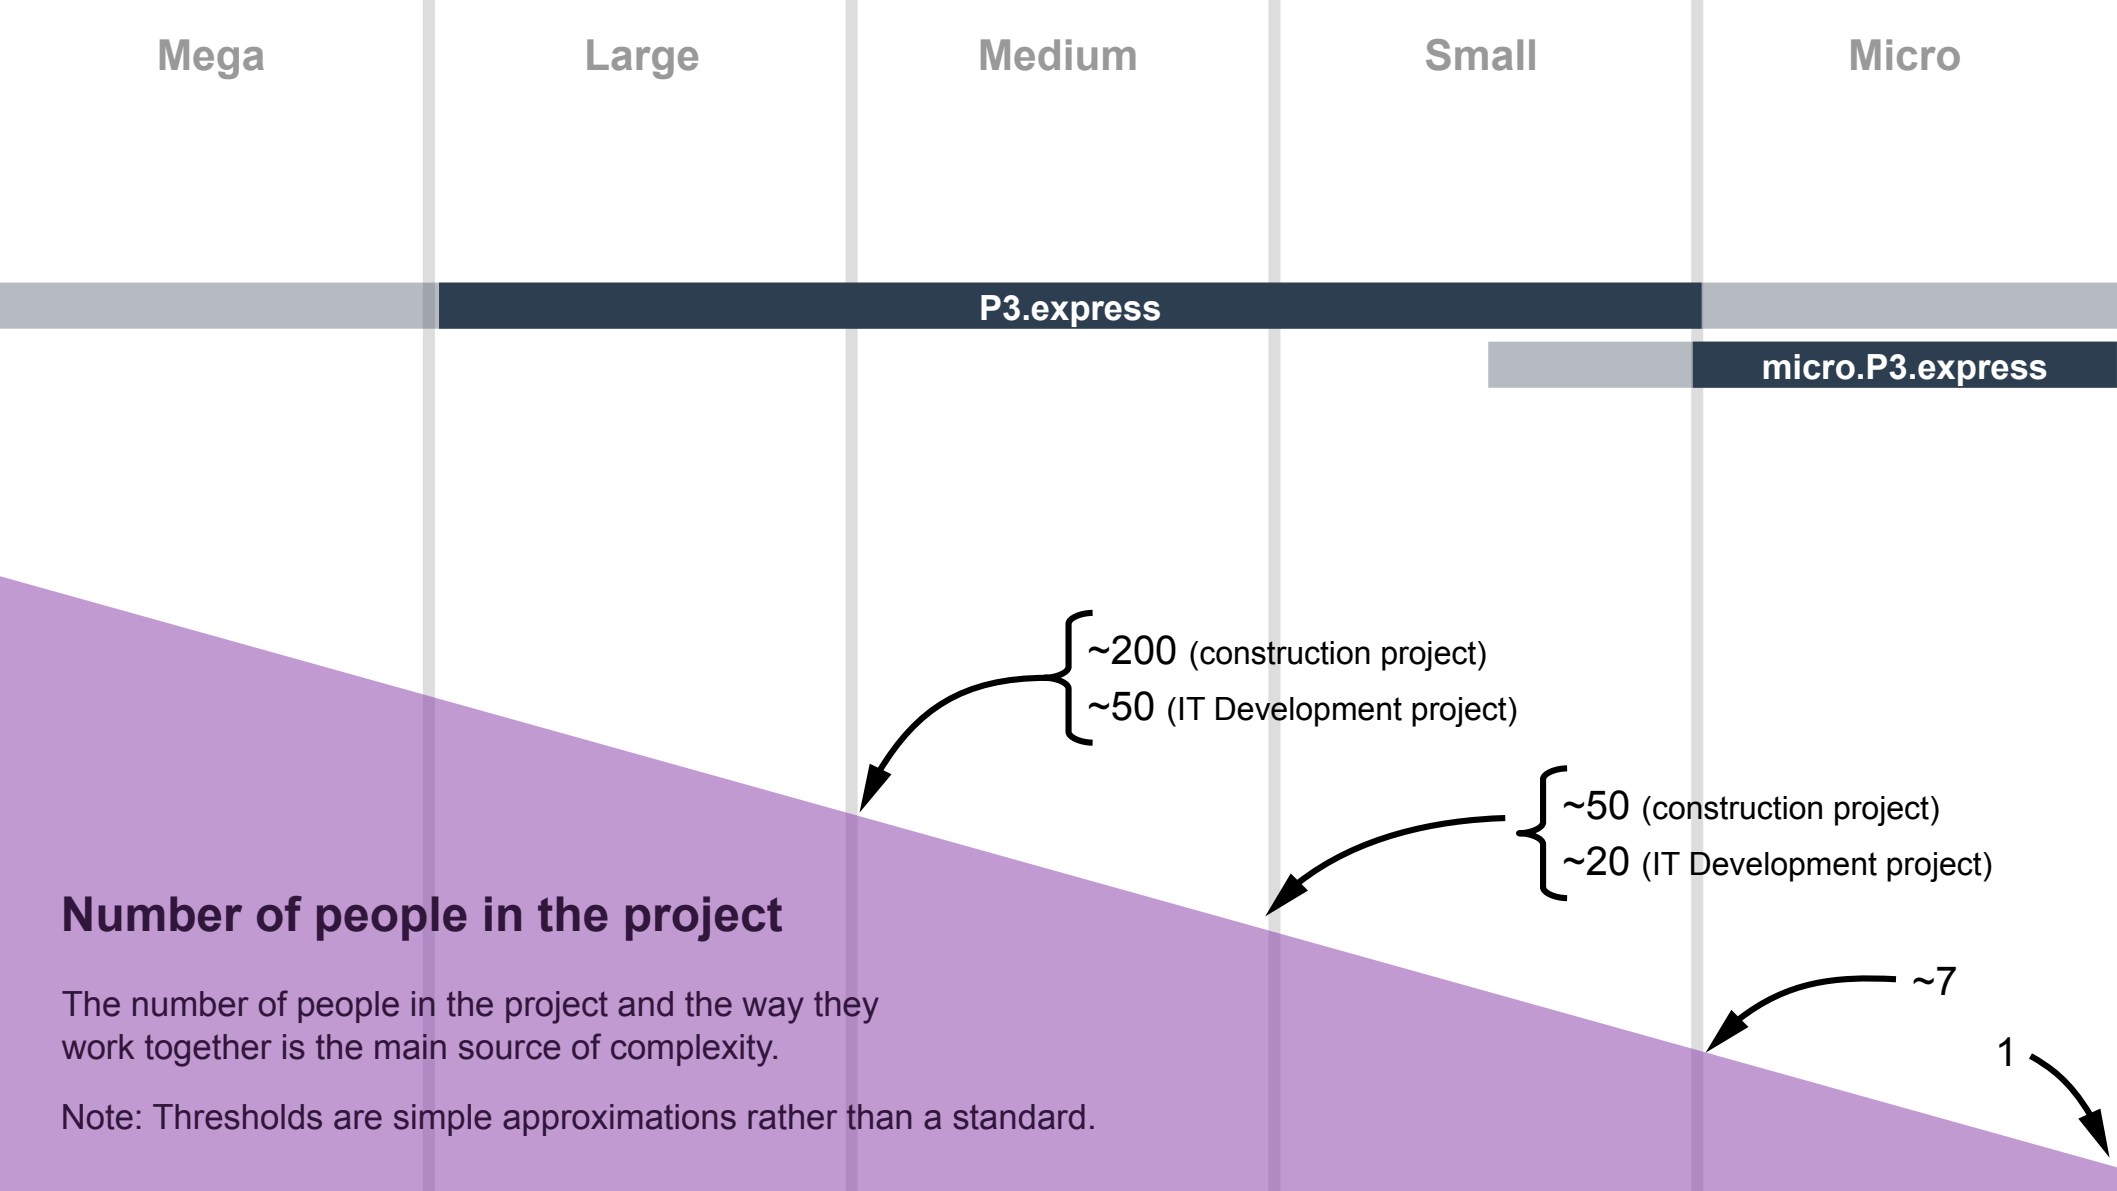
Mega Large Medium Small Micro

P3.express

micro.P3.express

~200 (construction project)
~50 (IT Development project)

~50 (construction project)
~20 (IT Development project)

~7

1

Number of people in the project

The number of people in the project and the way they work together is the main source of complexity.

Note: Thresholds are simple approximations rather than a standard.